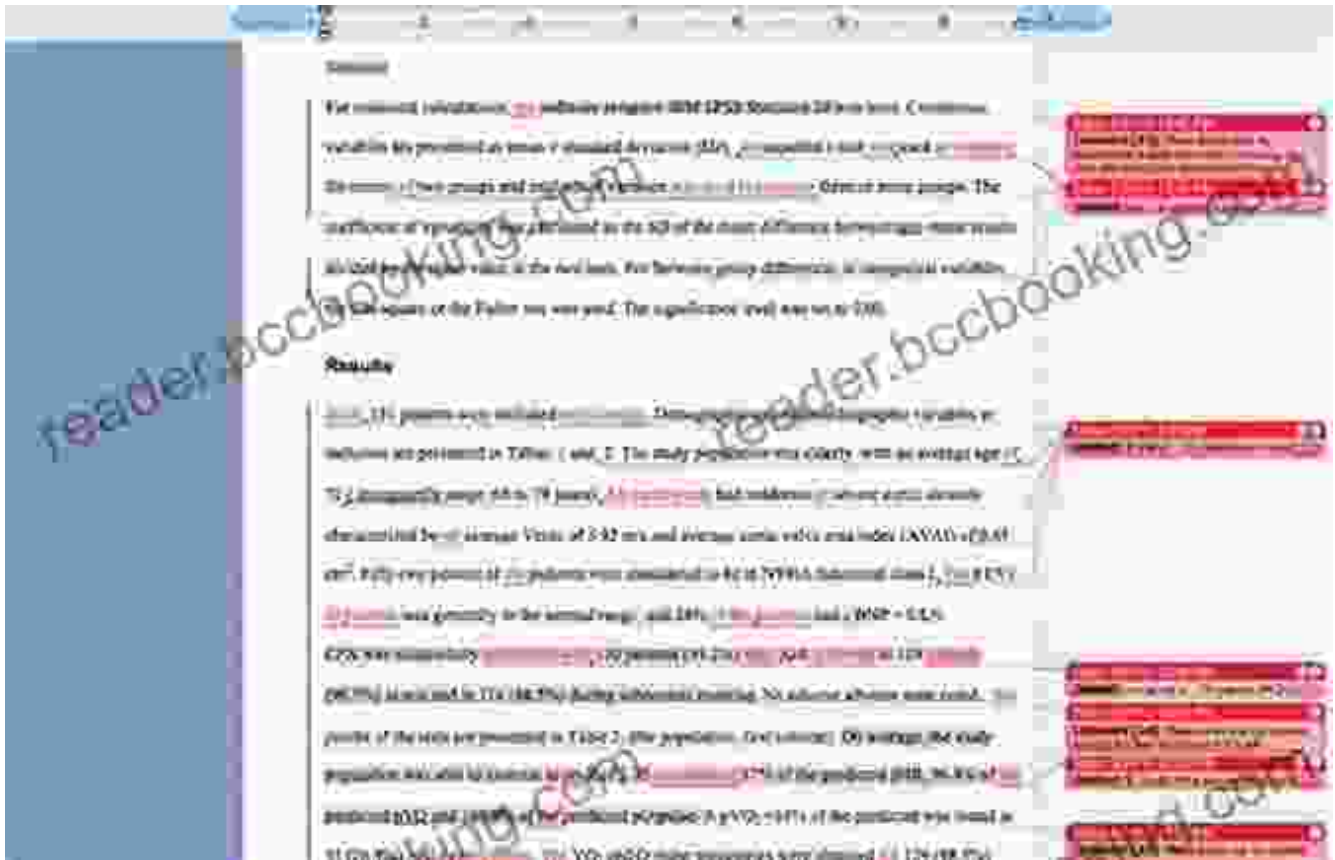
Statistics

The statistical calculations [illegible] performed using the IBM SPSS Statistics 20 software. Continuous variables are presented as mean ± standard deviation (SD), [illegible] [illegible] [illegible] the means of two groups and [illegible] variance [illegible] three or more groups. The coefficient of variation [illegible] calculated as the SD of the mean difference between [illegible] divided by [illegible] value of the two tests. For between group differences in categorical variables, the chi-square or the Fisher test was used. The significance level was set at 0.05.

Results

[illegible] patients were included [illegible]. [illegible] variables at inclusion are presented in Tables 1 and 2. The study population was elderly, with an average age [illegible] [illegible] range 65 to 79 years), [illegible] had moderate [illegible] aortic stenosis characterized by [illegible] average Vmax of 3.92 m/s and average aortic valve area index (AVAi) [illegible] Fifty-one percent of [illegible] patients were considered to be in NYHA functional class I, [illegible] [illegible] was generally in the normal range, and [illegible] had a BNP > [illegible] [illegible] was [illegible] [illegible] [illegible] during subsequent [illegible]. No adverse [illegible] were noted. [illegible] results of the tests are presented in Table 2 ([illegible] population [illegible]). On average, the study population was able to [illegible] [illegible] of the predicted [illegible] predicted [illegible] and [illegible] of the predicted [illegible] of the predicted was found in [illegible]

reader.bccbooking.com
reader.bccbooking.com
reader.bccbooking.com